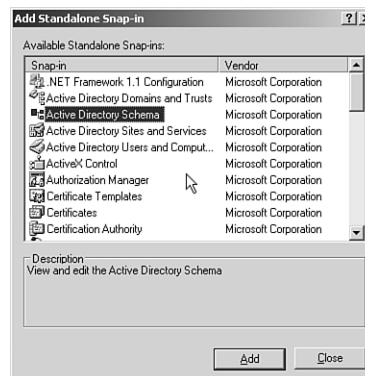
Add Standalone Snap-in

?

x

Available Standalone Snap-ins:

| Snap-in | Vendor |
|---|---|
| .NET Framework 1.1 Configuration | Microsoft Corporation |
| Active Directory Domains and Trusts | Microsoft Corporation |
| Active Directory Schema | Microsoft Corporation |
| Active Directory Sites and Services | Microsoft Corporation |
| Active Directory Users and Comput... | Microsoft Corporation |
| ActiveX Control | Microsoft Corporation |
| Authorization Manager | Microsoft Corporation |
| Certificate Templates | Microsoft Corporation |
| Certificates | Microsoft Corporation |
| Certification Authority | Microsoft Corporation |

Description
View and edit the Active Directory Schema

Add

Close